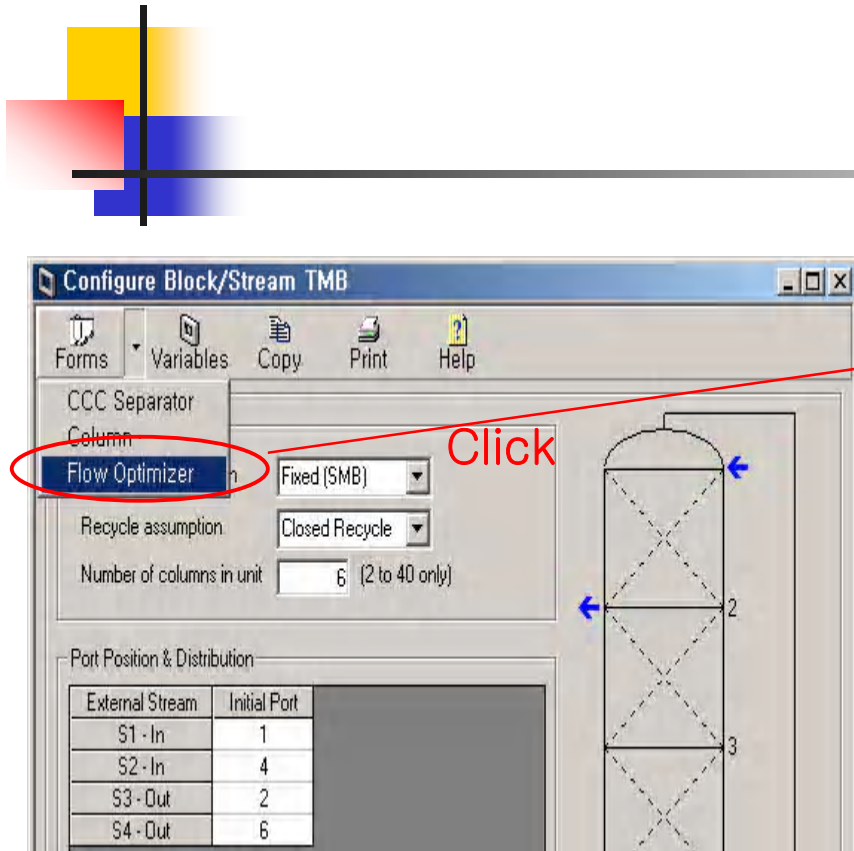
Configure Block/Stream TMB

Forms Variables Copy Print Help

CCC Separator
Column
Flow Optimizer

Click

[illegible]n Fixed (SMB)

Recycle assumption Closed Recycle

Number of columns in unit 6 (2 to 40 only)

Port Position & Distribution

| External Stream | Initial Port |
|---|---|
| S1 - In | 1 |
| S2 - In | 4 |
| S3 - Out | 2 |
| S4 - Out | 6 |

2

3